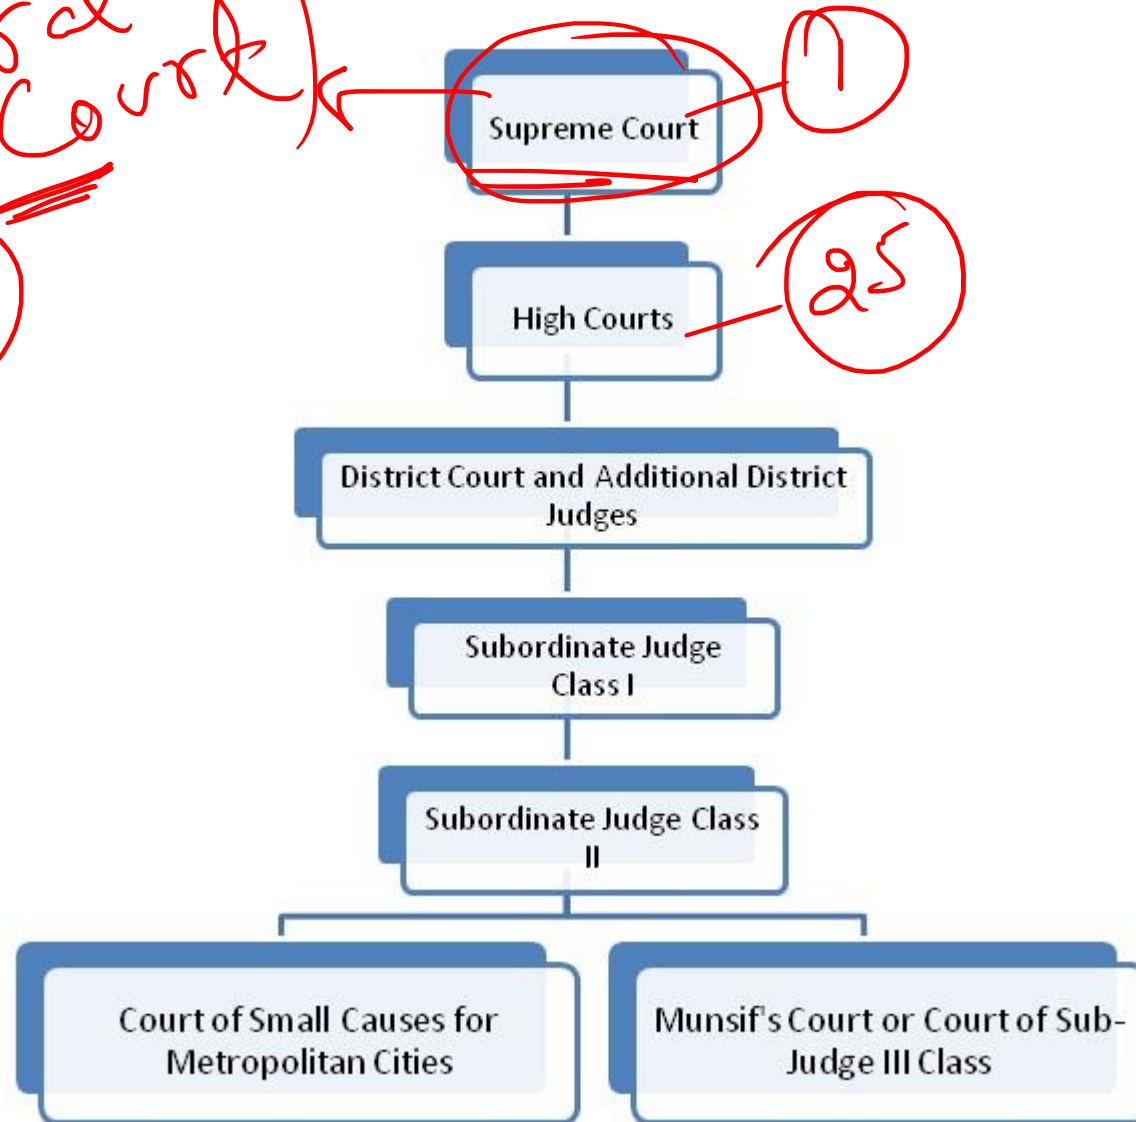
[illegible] Court

Supreme Court

1

High Courts

25

District Court and Additional District Judges

Subordinate Judge Class I

Subordinate Judge Class II

Court of Small Causes for Metropolitan Cities

Munsif's Court or Court of Sub-Judge III Class